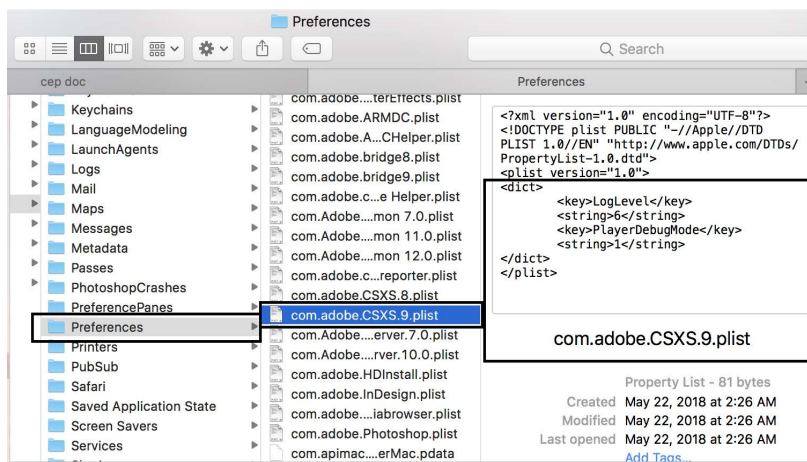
Preferences

Search

cep doc

Preferences

Keychains
LanguageModeling
LaunchAgents
Logs
Mail
Maps
Messages
Metadata
Passes
PhotoshopCrashes
PreferencePanes
Preferences
Printers
PubSub
Safari
Saved Application State
Screen Savers
Services

com.adobe....terEffects.plist
com.adobe.ARMDC.plist
com.adobe.A...CHelper.plist
com.adobe.bridge8.plist
com.adobe.bridge9.plist
com.adobe.c...e Helper.plist
com.Adobe....mon 7.0.plist
com.Adobe....mon 11.0.plist
com.Adobe....mon 12.0.plist
com.adobe.c...reporter.plist
com.adobe.CSXS.8.plist
com.adobe.CSXS.9.plist
com.Adobe....erver.7.0.plist
com.Adobe....rver.10.0.plist
com.adobe.HDInstall.plist
com.adobe.InDesign.plist
com.adobe....iabrowser.plist
com.adobe.Photoshop.plist
com.apimac....erMac.pdata

<?xml version="1.0" encoding="UTF-8"?>
<!DOCTYPE plist PUBLIC "-//Apple//DTD PLIST 1.0//EN" "http://www.apple.com/DTDs/PropertyList-1.0.dtd">
<plist version="1.0">
<dict>
<key>LogLevel</key>
<string>6</string>
<key>PlayerDebugMode</key>
<string>1</string>
</dict>
</plist>

com.adobe.CSXS.9.plist

Property List - 81 bytes
Created May 22, 2018 at 2:26 AM
Modified May 22, 2018 at 2:26 AM
Last opened May 22, 2018 at 2:26 AM
Add Tags...